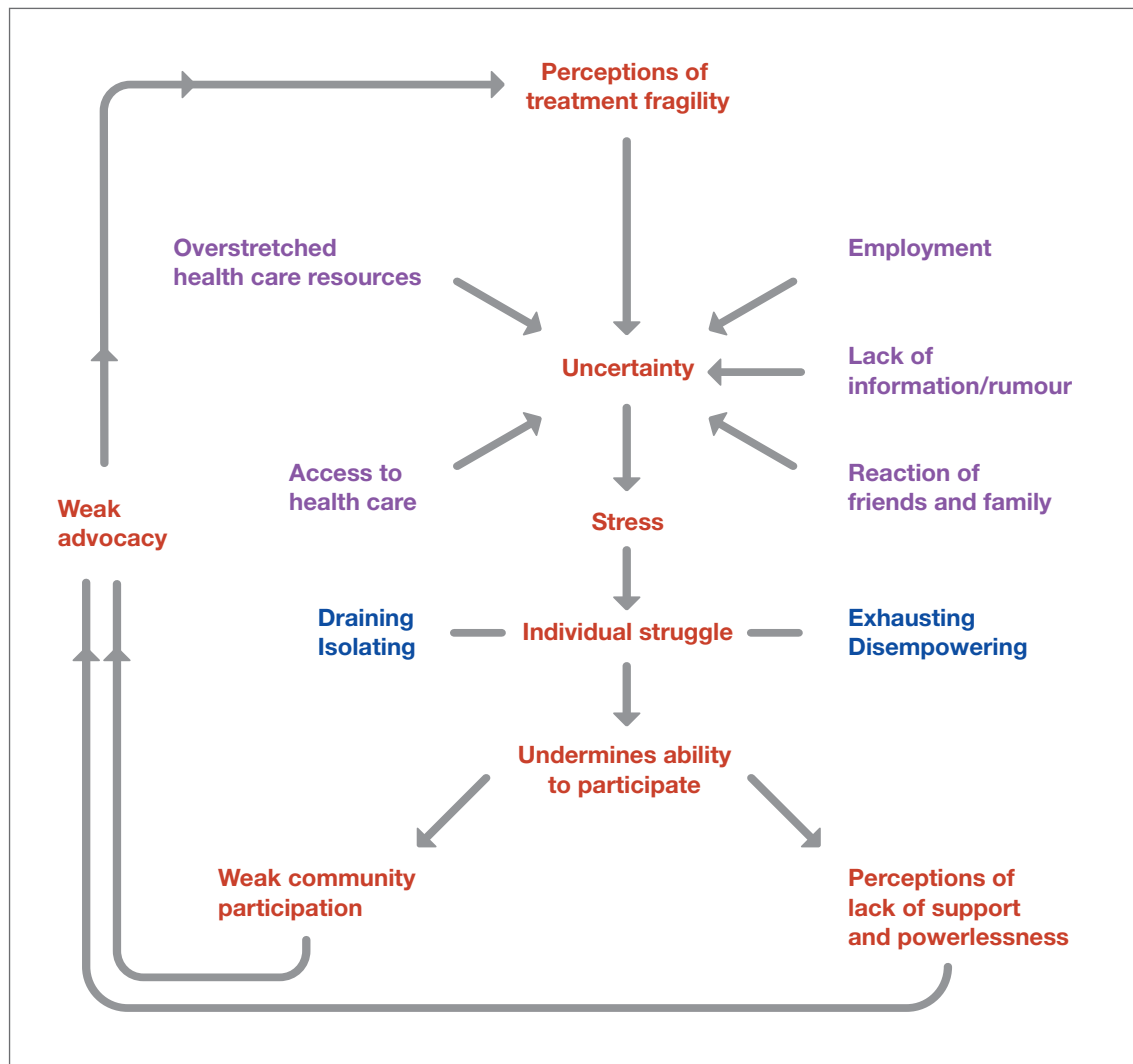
Perceptions of treatment fragility

Overstretched health care resources

Employment

Uncertainty

Lack of information/rumour

Access to health care

Reaction of friends and family

Weak advocacy

Stress

Draining
Isolating

Individual struggle

Exhausting
Disempowering

Undermines ability to participate

Weak community participation

Perceptions of lack of support and powerlessness